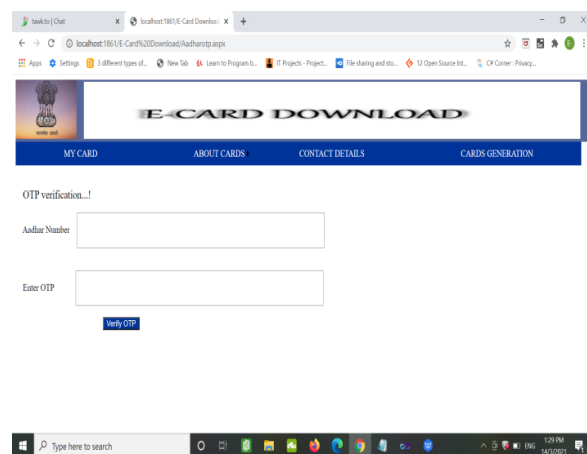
tawk.to | Chat
localhost:1861/E-Card Download
localhost:1861/E-Card%20Download/Aadharotp.aspx
Apps Settings 3 different types of... New Tab Learn to Program b... IT Projects - Project... File sharing and sto... 12 Open Source Int... C# Corner | Privacy...

सत्यमेव जयते

E-CARD DOWNLOAD

MY CARD ABOUT CARDS CONTACT DETAILS CARDS GENERATION

OTP verification...!

Aadhar Number

Enter OTP

Verify OTP

Type here to search

ENG 1:29 PM 14/3/2021